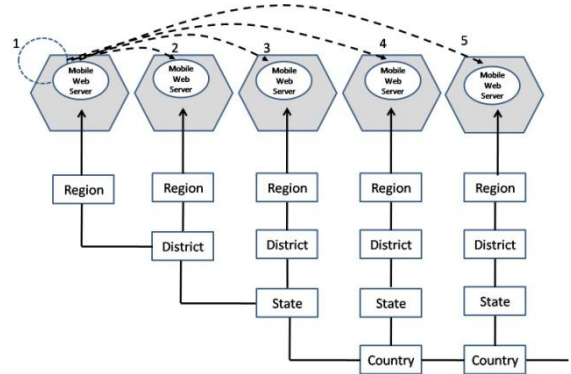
1
Mobile Web Server
2
Mobile Web Server
3
Mobile Web Server
4
Mobile Web Server
5
Mobile Web Server

Region
Region
Region
Region
Region

District
District
District
District

State
State
State

Country
Country